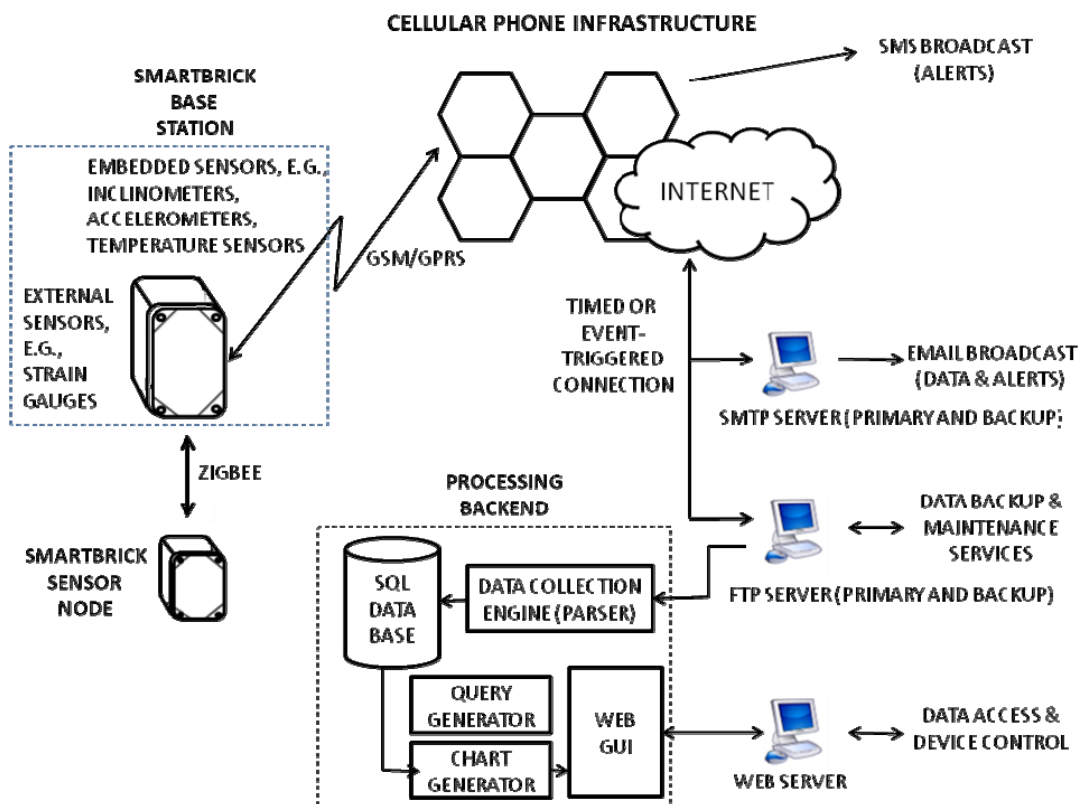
CELLULAR PHONE INFRASTRUCTURE

SMS BROADCAST (ALERTS)

SMARTBRICK BASE STATION

EMBEDDED SENSORS, E.G., INCLINOMETERS, ACCELEROMETERS, TEMPERATURE SENSORS

INTERNET

GSM/GPRS

EXTERNAL SENSORS, E.G., STRAIN GAUGES

TIMED OR EVENT-TRIGGERED CONNECTION

EMAIL BROADCAST (DATA & ALERTS)

SMTP SERVER (PRIMARY AND BACKUP;

ZIGBEE

PROCESSING BACKEND

DATA BACKUP & MAINTENANCE SERVICES

SMARTBRICK SENSOR NODE

SQL DATA BASE

DATA COLLECTION ENGINE (PARSER)

FTP SERVER (PRIMARY AND BACKUP)

QUERY GENERATOR

WEB GUI

CHART GENERATOR

DATA ACCESS & DEVICE CONTROL

WEB SERVER